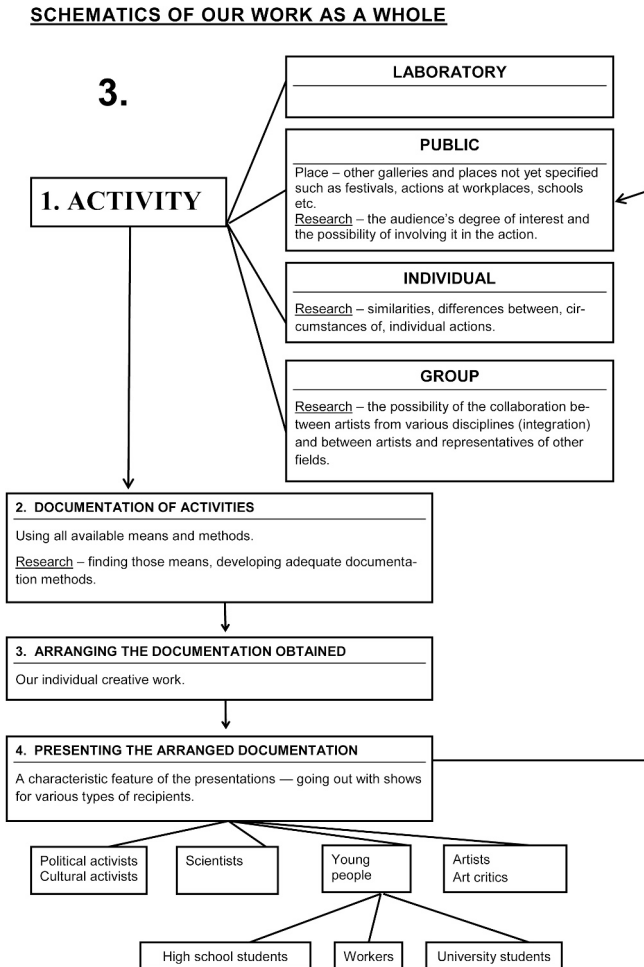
SCHEMATICS OF OUR WORK AS A WHOLE

3.

1. ACTIVITY

LABORATORY

PUBLIC

Place – other galleries and places not yet specified such as festivals, actions at workplaces, schools etc.
Research – the audience's degree of interest and the possibility of involving it in the action.

INDIVIDUAL

Research – similarities, differences between, circumstances of, individual actions.

GROUP

Research – the possibility of the collaboration between artists from various disciplines (integration) and between artists and representatives of other fields.

2. DOCUMENTATION OF ACTIVITIES

Using all available means and methods.

Research – finding those means, developing adequate documentation methods.

3. ARRANGING THE DOCUMENTATION OBTAINED

Our individual creative work.

4. PRESENTING THE ARRANGED DOCUMENTATION

A characteristic feature of the presentations — going out with shows for various types of recipients.

Political activists
Cultural activists

Scientists

Young people

Artists
Art critics

High school students

Workers

University students